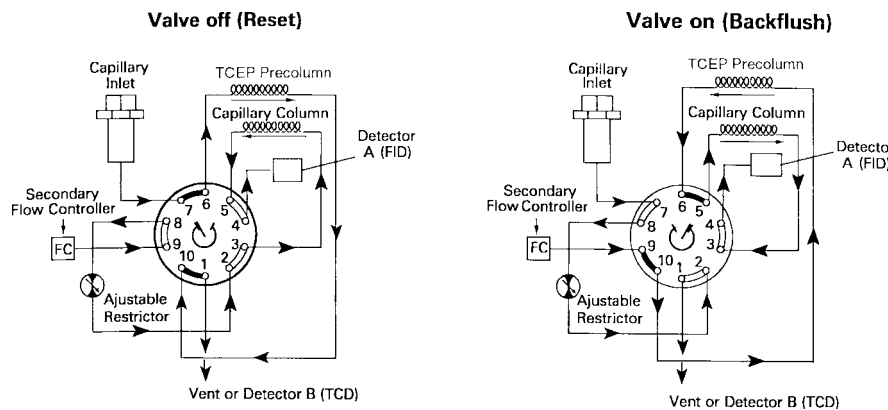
Valve off (Reset)

Capillary Inlet
TCEP Precolumn
Capillary Column
Detector A (FID)
Secondary Flow Controller
FC
7
6
5
4
8
9
3
10
1
2
Ajustable Restrictor
Vent or Detector B (TCD)

Valve on (Backflush)

Capillary Inlet
TCEP Precolumn
Capillary Column
Detecto A (FID)
Secondary Flow Controller
FC
7
6
5
4
8
9
3
10
1
2
Ajustable Restrictor
Vent or Detector B (TCD)